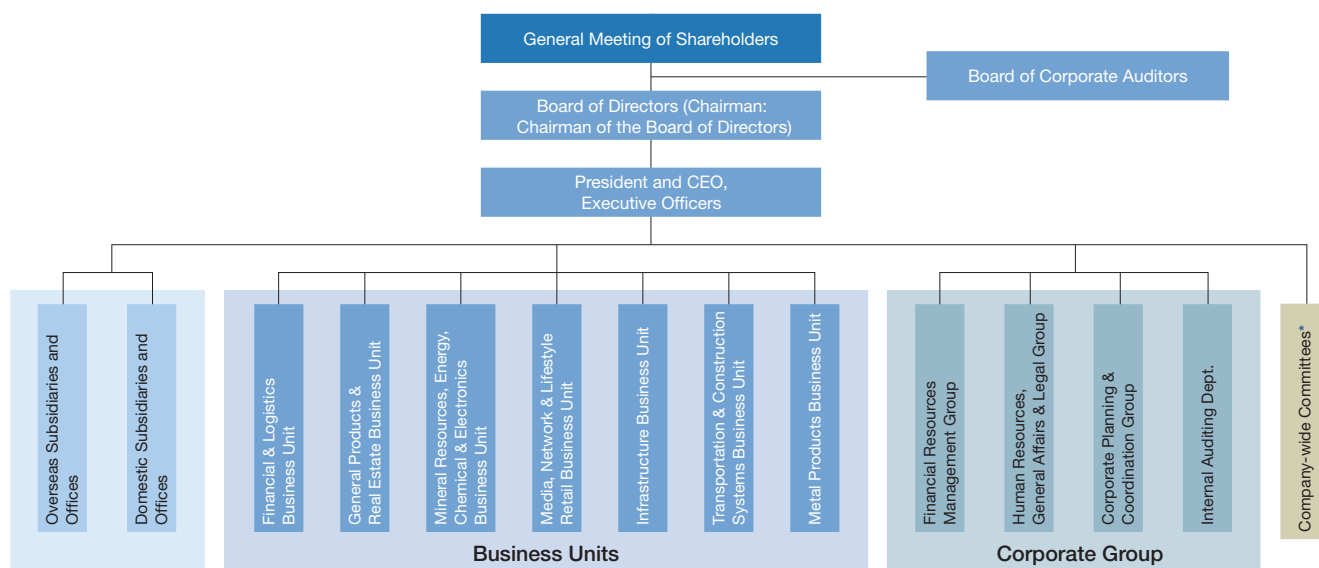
General Meeting of Shareholders

Board of Corporate Auditors

Board of Directors (Chairman: Chairman of the Board of Directors)

President and CEO, Executive Officers

Overseas Subsidiaries and Offices

Domestic Subsidiaries and Offices

Financial & Logistics Business Unit

General Products & Real Estate Business Unit

Mineral Resources, Energy, Chemical & Electronics Business Unit

Media, Network & Lifestyle Retail Business Unit

Infrastructure Business Unit

Transportation & Construction Systems Business Unit

Metal Products Business Unit

Business Units

Financial Resources Management Group

Human Resources, General Affairs & Legal Group

Corporate Planning & Coordination Group

Internal Auditing Dept.

Corporate Group

Company-wide Committees*